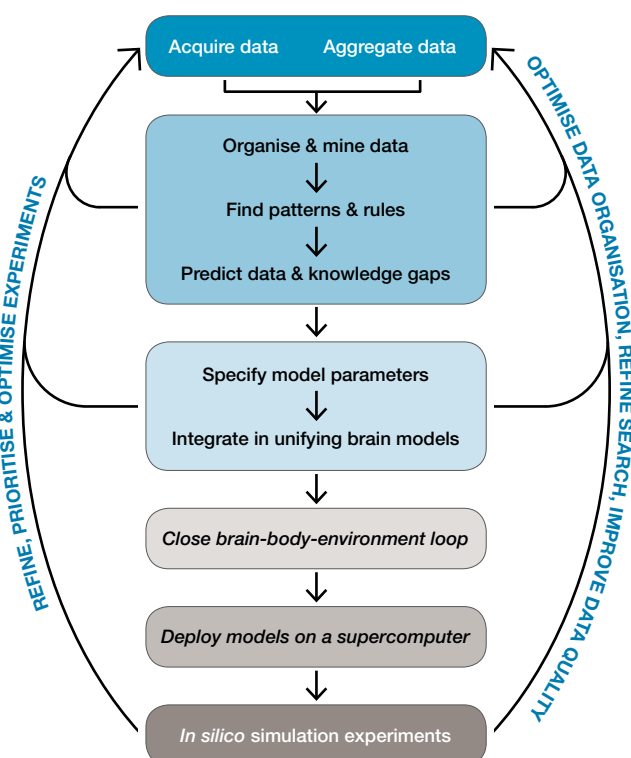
Acquire data
Aggregate data

Organise & mine data
Find patterns & rules
Predict data & knowledge gaps

Specify model parameters
Integrate in unifying brain models

Close brain-body-environment loop

Deploy models on a supercomputer

In silico simulation experiments

REFINE, PRIORITISE & OPTIMISE EXPERIMENTS

OPTIMISE DATA ORGANISATION, REFINE SEARCH, IMPROVE DATA QUALITY